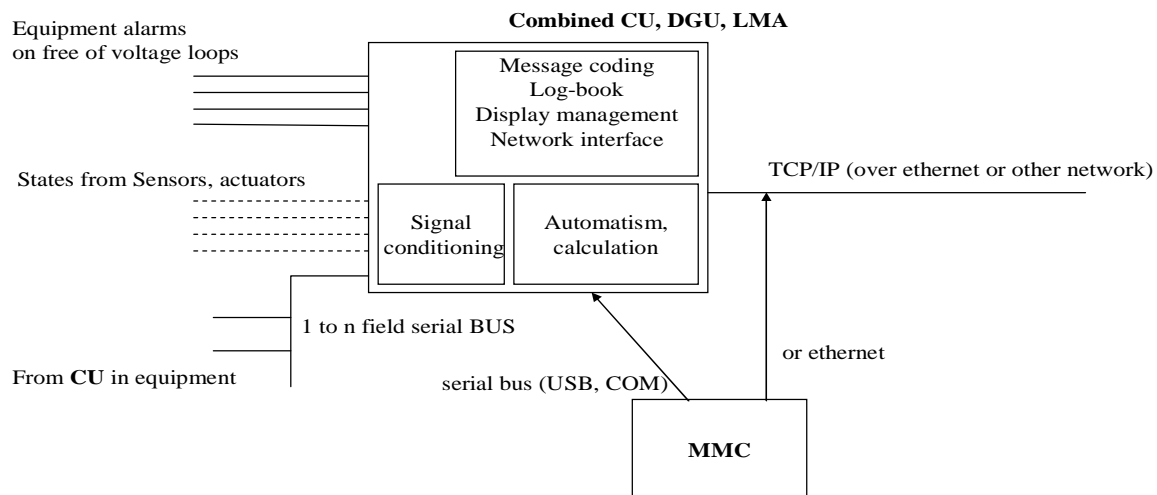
Combined CU, DGU, LMA

Equipment alarms on free of voltage loops

Message coding
Log-book
Display management
Network interface

TCP/IP (over ethernet or other network)

States from Sensors, actuators

Signal conditioning

Automatism, calculation

1 to n field serial BUS

or ethernet

From CU in equipment

serial bus (USB, COM)

MMC